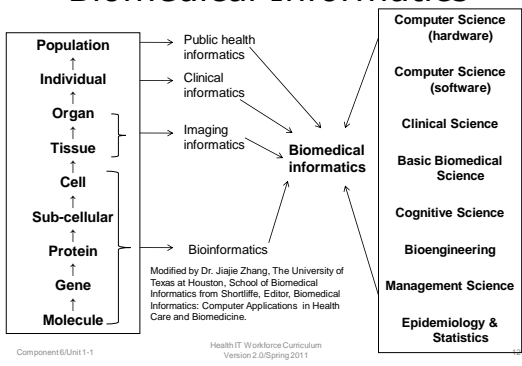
Biomedical Informatics

Population
↑
Individual
↑
Organ
↑
Tissue
↑
Cell
↑
Sub-cellular
↑
Protein
↑
Gene
↑
Molecule

Public health informatics

Clinical informatics

Imaging informatics

Bioinformatics

Biomedical informatics

Computer Science (hardware)

Computer Science (software)

Clinical Science

Basic Biomedical Science

Cognitive Science

Bioengineering

Management Science

Epidemiology & Statistics

Modified by Dr. Jiajie Zhang, The University of Texas at Houston, School of Biomedical Informatics from Shortliffe, Editor, Biomedical Informatics: Computer Applications in Health Care and Biomedicine.

Component 6/Unit 1-1

Health IT Workforce Curriculum Version 2.0/Spring 2011

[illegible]